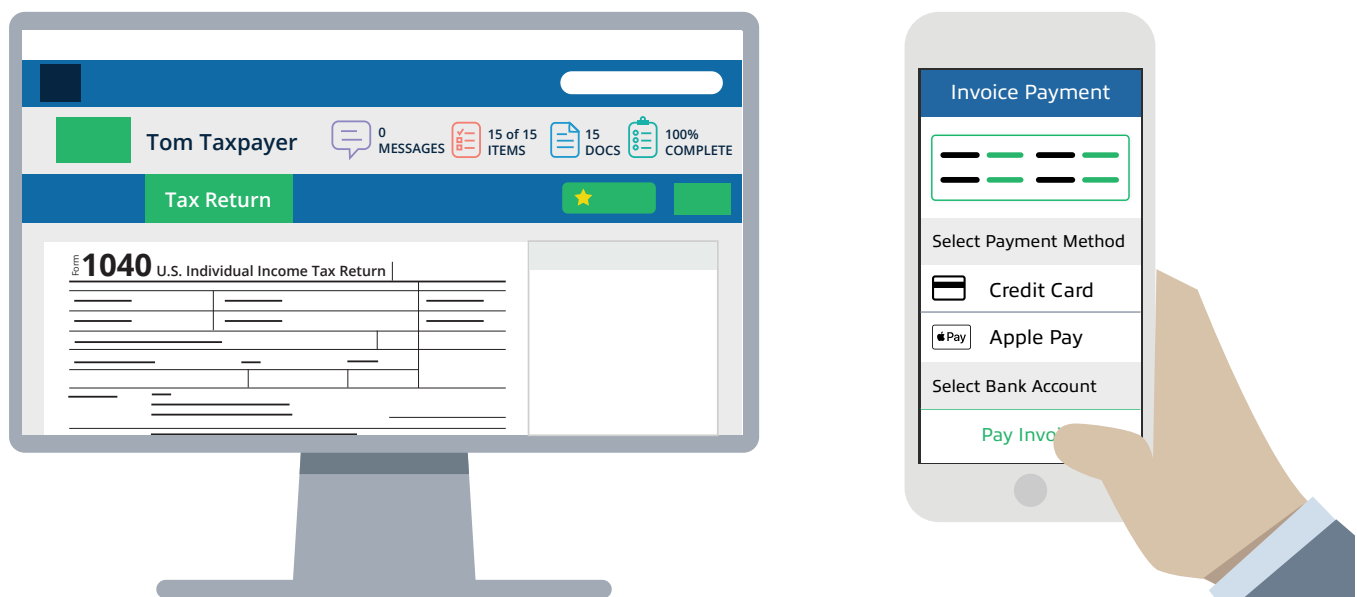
Tom Taxpayer

0 MESSAGES

15 of 15 ITEMS

15 DOCS

100% COMPLETE

Tax Return

Form 1040 U.S. Individual Income Tax Return

Invoice Payment

Select Payment Method

Credit Card

Pay

Apple Pay

Select Bank Account

Pay Invo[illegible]